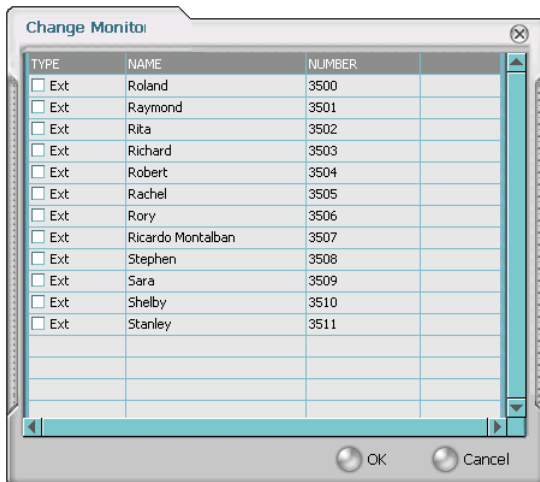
Change Monito

| TYPE | NAME | NUMBER | |
|---|---|---|---|
| Ext | Roland | 3500 | |
| Ext | Raymond | 3501 | |
| Ext | Rita | 3502 | |
| Ext | Richard | 3503 | |
| Ext | Robert | 3504 | |
| Ext | Rachel | 3505 | |
| Ext | Rory | 3506 | |
| Ext | Ricardo Montalban | 3507 | |
| Ext | Stephen | 3508 | |
| Ext | Sara | 3509 | |
| Ext | Shelby | 3510 | |
| Ext | Stanley | 3511 | |

OK Cancel